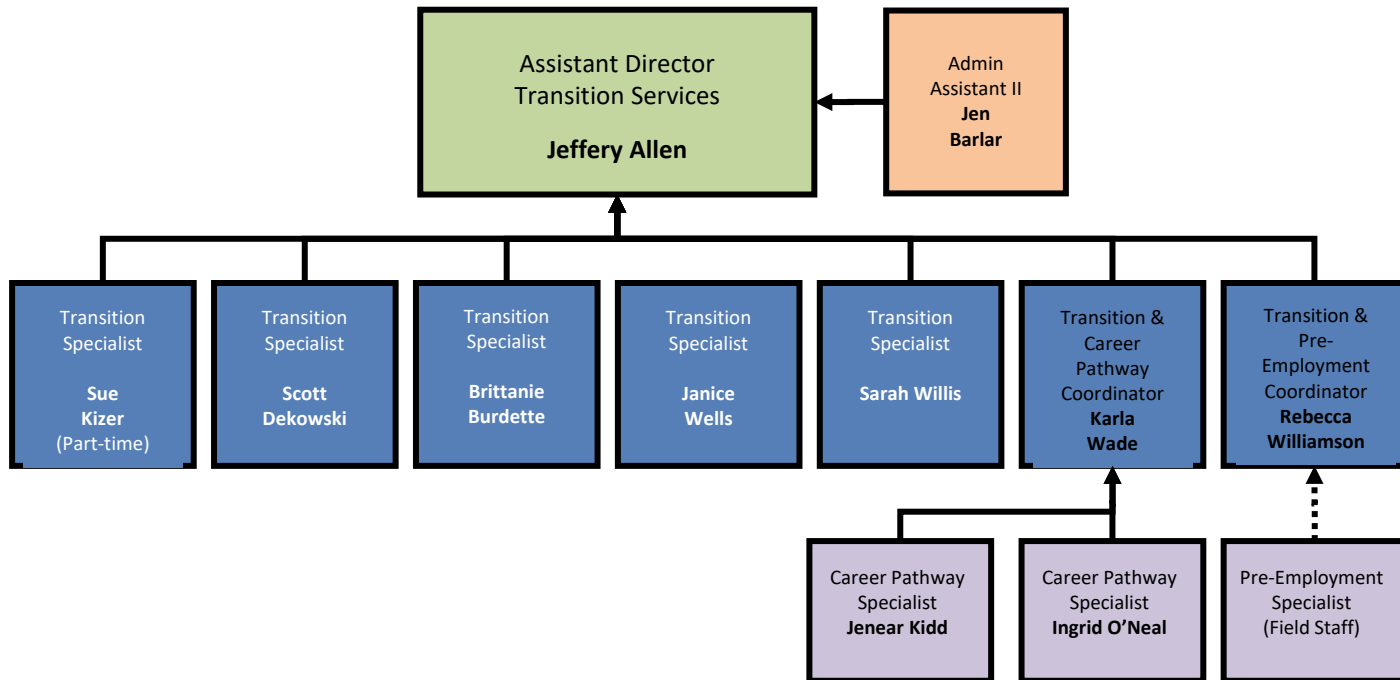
Assistant Director
Transition Services

Jeffery Allen

Admin Assistant II
Jen Barlar

Transition Specialist

Sue Kizer
(Part-time)

Transition Specialist

Scott Dekowski

Transition Specialist

Brittanie Burdette

Transition Specialist

Janice Wells

Transition Specialist

Sarah Willis

Transition & Career Pathway Coordinator
Karla Wade

Transition & Pre-Employment Coordinator
Rebecca Williamson

Career Pathway Specialist
Jenear Kidd

Career Pathway Specialist
Ingrid O'Neal

Pre-Employment Specialist
(Field Staff)